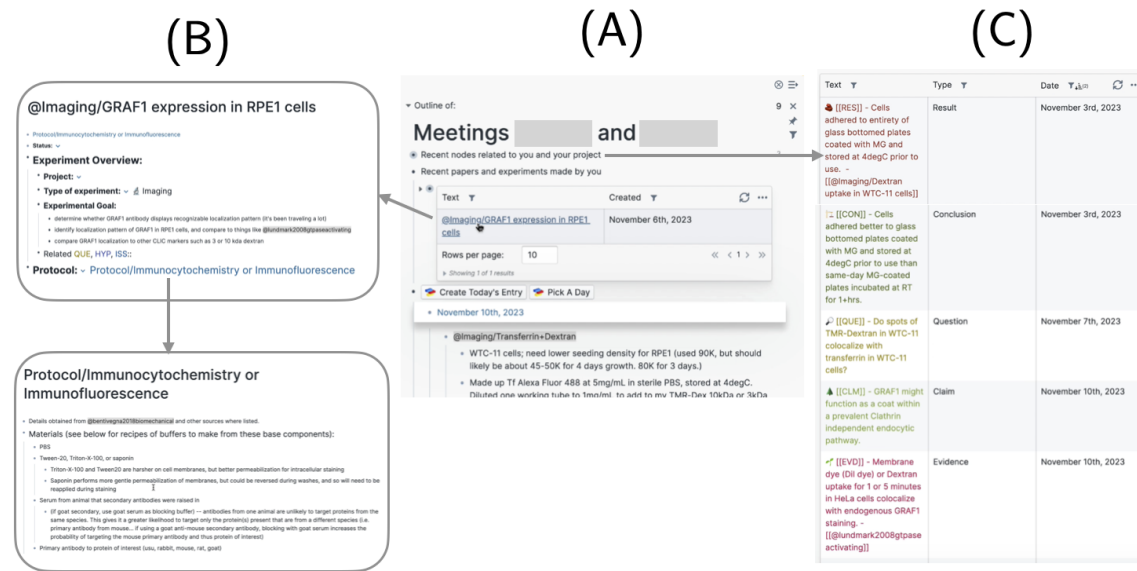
(B)

@Imaging/GRAF1 expression in RPE1 cells

Protocol/Immunocytochemistry or Immunofluorescence

Status:

Experiment Overview:

Project:

Type of experiment: Imaging

Experimental Goal:

determine whether GRAF1 antibody displays recognizable localization pattern (it's been traveling a lot)

identify localization pattern of GRAF1 in RPE1 cells, and compare to things like @lundmark2008gtpaseactivating

compare GRAF1 localization to other CLIC markers such as 3 or 10 kda dextran

Related QUE, HYP, ISS::

Protocol: Protocol/Immunocytochemistry or Immunofluorescence

Protocol/Immunocytochemistry or Immunofluorescence

Details obtained from @bentivegna2018biomechanical and other sources where listed.

Materials (see below for recipes of buffers to make from these base components):

PBS

Tween-20, Triton-X-100, or saponin

Triton-X-100 and Tween20 are harsher on cell membranes, but better permeabilization for intracellular staining

Saponin performs more gentle permeabilization of membranes, but could be reversed during washes, and so will need to be reapplied during staining

Serum from animal that secondary antibodies were raised in

(if goat secondary, use goat serum as blocking buffer) -- antibodies from one animal are unlikely to target proteins from the same species. This gives it a greater likelihood to target only the protein(s) present that are from a different species (i.e. primary antibody from mouse... if using a goat anti-mouse secondary antibody, blocking with goat serum increases the probability of targeting the mouse primary antibody and thus protein of interest)

Primary antibody to protein of interest (usu, rabbit, mouse, rat, goat)

(A)

Outline of:

9

Meetings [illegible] and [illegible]

Recent nodes related to you and your project

Recent papers and experiments made by you

| Text | Created |
|---|---|
| @Imaging/GRAF1 expression in RPE1 cells | November 6th, 2023 |

Rows per page: 10 1

Showing 1 of 1 results

Create Today's Entry Pick A Day

November 10th, 2023

@Imaging/Transferrin+Dextran

WTC-11 cells; need lower seeding density for RPE1 (used 90K, but should likely be about 45-50K for 4 days growth. 80K for 3 days.)

Made up Tf Alexa Fluor 488 at 5mg/mL in sterile PBS, stored at 4degC. Diluted one working tube to 1mg/mL to add to my TMR-Dex 10kDa or 3kDa

(C)

| Text | Type | Date |
|---|---|---|
| [[RES]] - Cells adhered to entirety of glass bottomed plates coated with MG and stored at 4degC prior to use. - [[@Imaging/Dextran uptake in WTC-11 cells]] | Result | November 3rd, 2023 |
| [[CON]] - Cells adhered better to glass bottomed plates coated with MG and stored at 4degC prior to use than same-day MG-coated plates incubated at RT for 1+hrs. | Conclusion | November 3rd, 2023 |
| [[QUE]] - Do spots of TMR-Dextran in WTC-11 colocalize with transferrin in WTC-11 cells? | Question | November 7th, 2023 |
| [[CLM]] - GRAF1 might function as a coat within a prevalent Clathrin independent endocytic pathway. | Claim | November 10th, 2023 |
| [[EVD]] - Membrane dye (Dil dye) or Dextran uptake for 1 or 5 minutes in HeLa cells colocalize with endogenous GRAF1 staining. - [[@lundmark2008gtpaseactivating]] | Evidence | November 10th, 2023 |